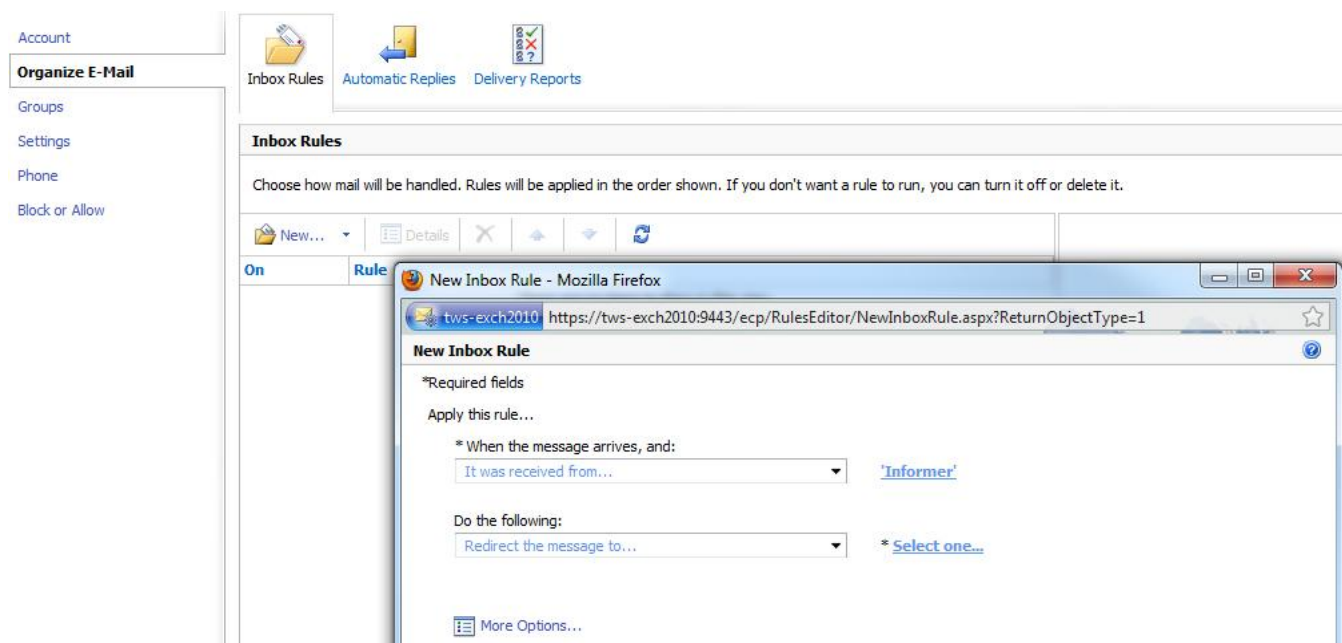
Account
Organize E-Mail
Groups
Settings
Phone
Block or Allow

Inbox Rules
Automatic Replies
Delivery Reports

Inbox Rules

Choose how mail will be handled. Rules will be applied in the order shown. If you don't want a rule to run, you can turn it off or delete it.

New...
Details

On
Rule

New Inbox Rule - Mozilla Firefox

tws-exch2010 https://tws-exch2010:9443/ecp/RulesEditor/NewInboxRule.aspx?ReturnObjectType=1

New Inbox Rule

*Required fields

Apply this rule...

* When the message arrives, and:
It was received from...
'Informer'

Do the following:
Redirect the message to...
* Select one...

More Options...